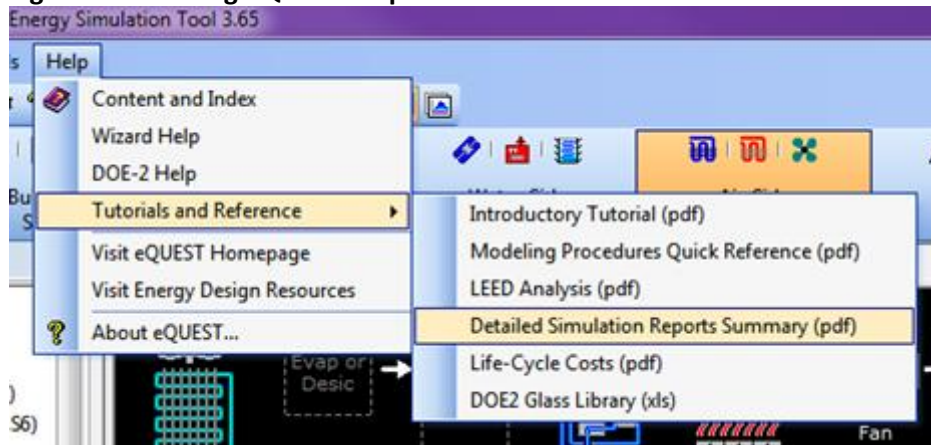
Energy Simulation Tool 3.65

s Help

Content and Index
Wizard Help
DOE-2 Help
Tutorials and Reference
Visit eQUEST Homepage
Visit Energy Design Resources
About eQUEST...

Introductory Tutorial (pdf)
Modeling Procedures Quick Reference (pdf)
LEED Analysis (pdf)
Detailed Simulation Reports Summary (pdf)
Life-Cycle Costs (pdf)
DOE2 Glass Library (xls)

Bu
S

Evap or
Desic

)
S6)

Fan